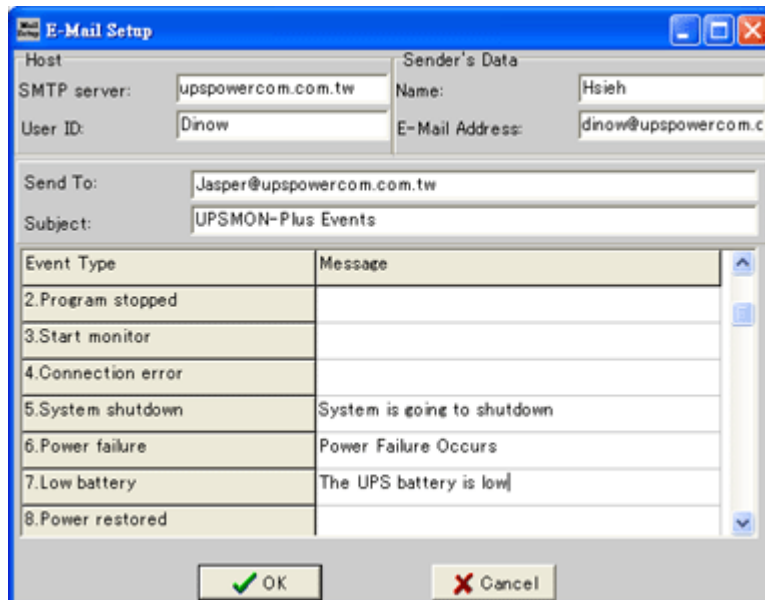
E-Mail Setup

Host
SMTP server: upspowercom.com.tw
User ID: Dinow

Sender's Data
Name: Hsieh
E-Mail Address: dinow@upspowercom.c

Send To: Jasper@upspowercom.com.tw
Subject: UPSMON-Plus Events

| Event Type | Message |
|---|---|
| 2.Program stopped | |
| 3.Start monitor | |
| 4.Connection error | |
| 5.System shutdown | System is going to shutdown |
| 6.Power failure | Power Failure Occurs |
| 7.Low battery | The UPS battery is low |
| 8.Power restored | |

OK
Cancel